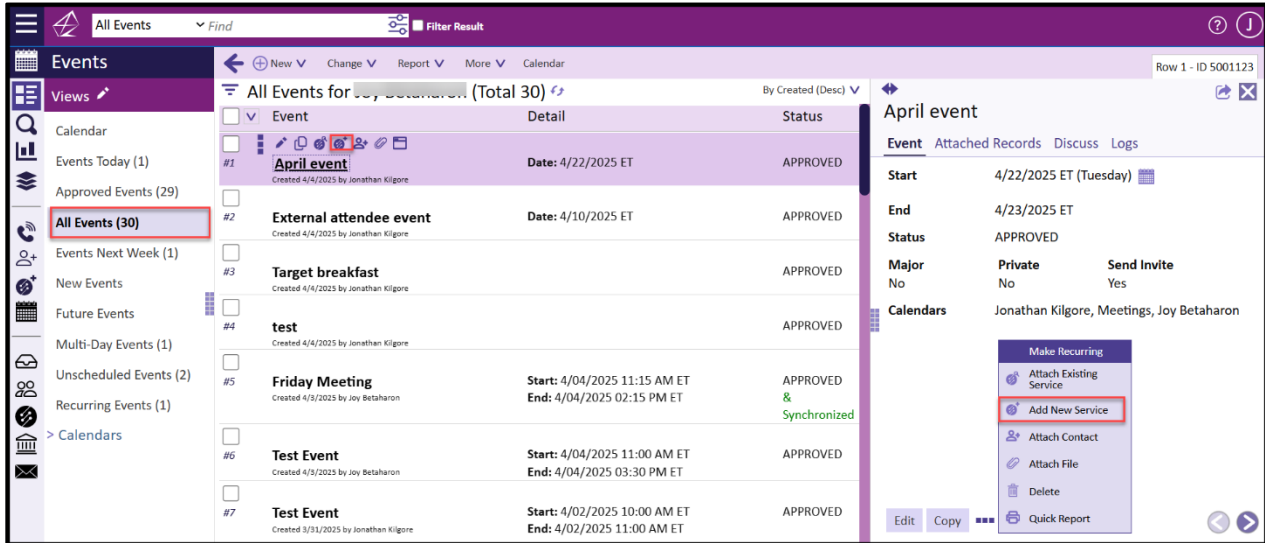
All Events
Find
Filter Result

Events

New
Change
Report
More
Calendar

Row 1 - ID 5001123

Views

Calendar
Events Today (1)
Approved Events (29)
All Events (30)
Events Next Week (1)
New Events
Future Events
Multi-Day Events (1)
Unscheduled Events (2)
Recurring Events (1)
> Calendars

All Events for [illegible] (Total 30)
By Created (Desc)

| | Event | Detail | Status |
|---|---|---|---|
| #1 | April event Created 4/4/2025 by Jonathan Kilgore | Date: 4/22/2025 ET | APPROVED |
| #2 | External attendee event Created 4/4/2025 by Jonathan Kilgore | Date: 4/10/2025 ET | APPROVED |
| #3 | Target breakfast Created 4/4/2025 by Jonathan Kilgore | | APPROVED |
| #4 | test Created 4/4/2025 by Jonathan Kilgore | | APPROVED |
| #5 | Friday Meeting Created 4/3/2025 by Joy Betaharon | Start: 4/04/2025 11:15 AM ET End: 4/04/2025 02:15 PM ET | APPROVED & Synchronized |
| #6 | Test Event Created 4/3/2025 by Joy Betaharon | Start: 4/04/2025 11:00 AM ET End: 4/04/2025 03:30 PM ET | APPROVED |
| #7 | Test Event Created 3/31/2025 by Jonathan Kilgore | Start: 4/02/2025 10:00 AM ET End: 4/02/2025 11:00 AM ET | APPROVED |

April event

Event Attached Records Discuss Logs

Start 4/22/2025 ET (Tuesday)
End 4/23/2025 ET
Status APPROVED
Major No
Private No
Send Invite Yes
Calendars Jonathan Kilgore, Meetings, Joy Betaharon

Make Recurring
Attach Existing Service
Add New Service
Attach Contact
Attach File
Delete
Quick Report

Edit
Copy